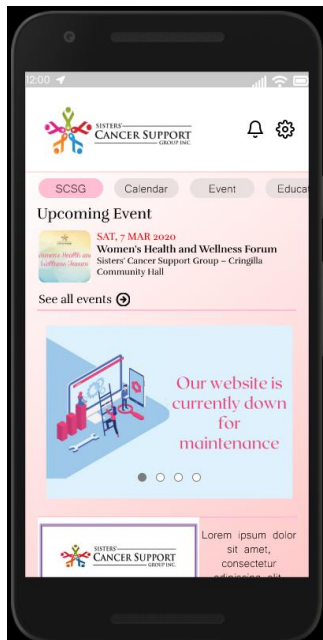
12:00

SISTERS' CANCER SUPPORT GROUP INC.

SCSG

Calendar

Event

Educat

Upcoming Event

Women's Health and Wellness Forum

SAT, 7 MAR 2020

Women's Health and Wellness Forum

Sisters' Cancer Support Group – Cringilla Community Hall

See all events

Our website is currently down for maintenance

SISTERS' CANCER SUPPORT GROUP INC.

Lorem ipsum dolor sit amet, consectetur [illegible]